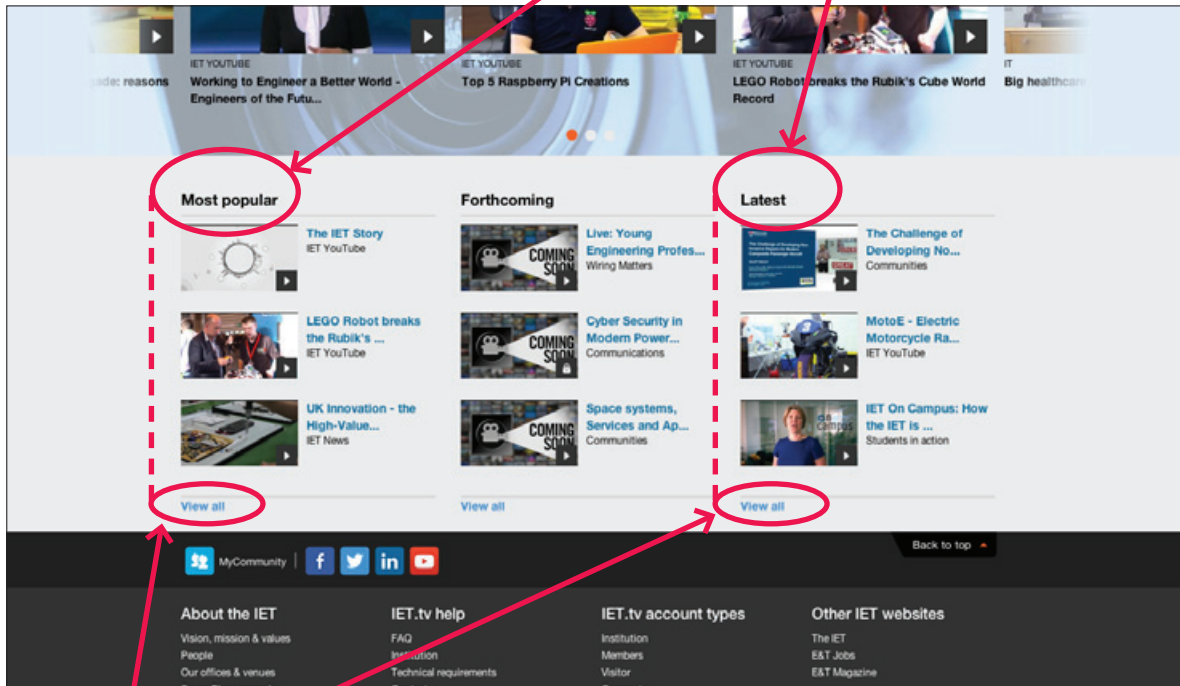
ade: reasons

IET YOUTUBE
Working to Engineer a Better World - Engineers of the Futu...

IET YOUTUBE
Top 5 Raspberry Pi Creations

IET YOUTUBE
LEGO Robot breaks the Rubik's Cube World Record

IT
Big healthcare

Most popular

The IET Story
IET YouTube

LEGO Robot breaks the Rubik's ...
IET YouTube

UK Innovation - the High-Value...
IET News

View all

Forthcoming

COMING SOON
Live: Young Engineering Profes...
Wiring Matters

COMING SOON
Cyber Security in Modern Power...
Communications

COMING SOON
Space systems, Services and Ap...
Communities

View all

Latest

The Challenge of Developing No...
Communities

MotoE - Electric Motorcycle Ra...
IET YouTube

IET On Campus: How the IET is ...
Students in action

View all

Back to top

MyCommunity

About the IET
Vision, mission & values
People
Our offices & venues

IET.tv help
FAQ
Institution
Technical requirements

IET.tv account types
Institution
Members
Visitor

Other IET websites
The IET
E&T Jobs
E&T Magazine